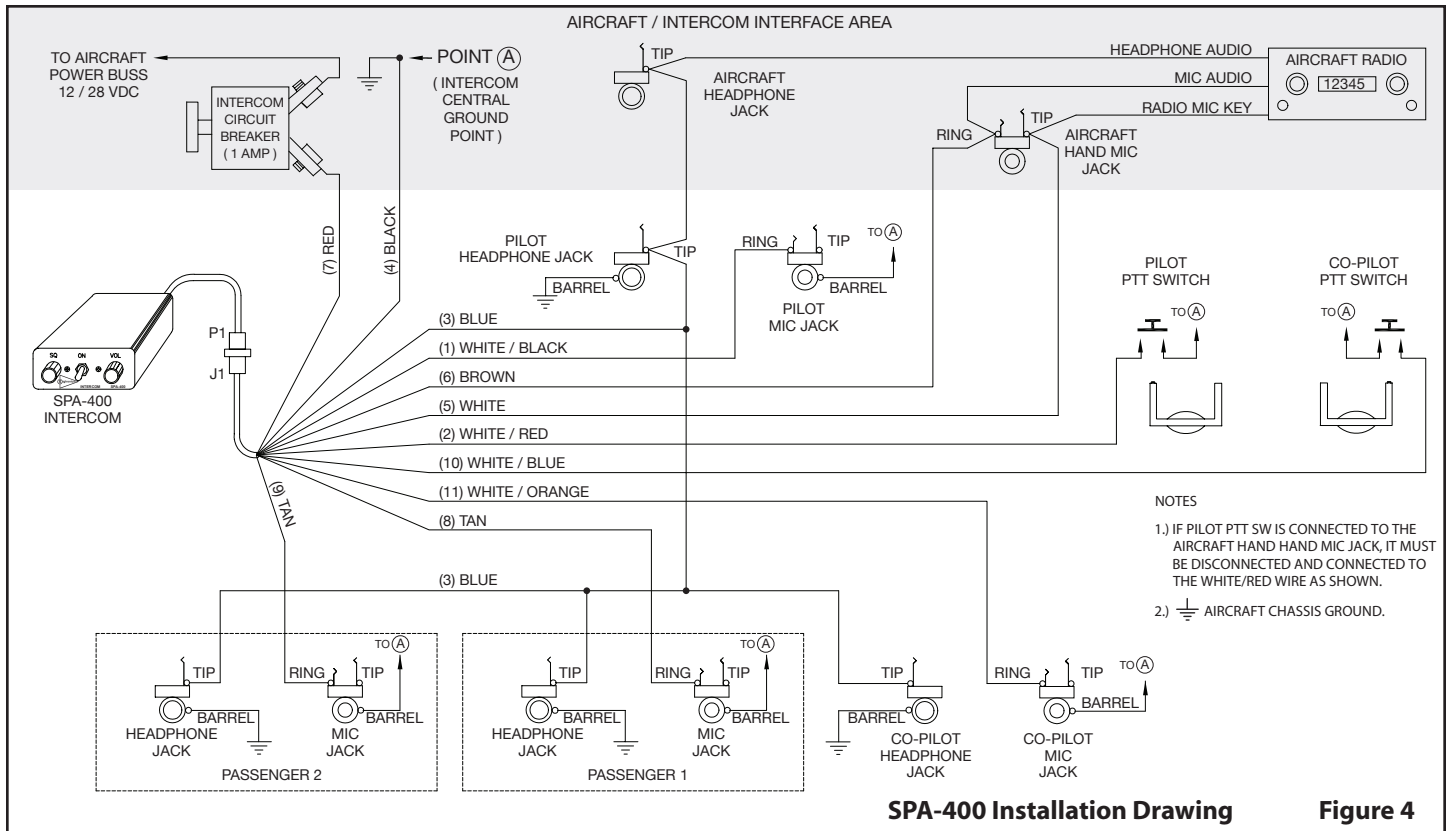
AIRCRAFT / INTERCOM INTERFACE AREA

TO AIRCRAFT POWER BUSS 12 / 28 VDC

INTERCOM CIRCUIT BREAKER ( 1 AMP )

POINT (A)
( INTERCOM CENTRAL GROUND POINT )

TIP
AIRCRAFT HEADPHONE JACK

HEADPHONE AUDIO
MIC AUDIO
RADIO MIC KEY

AIRCRAFT RADIO
12345

RING
TIP
AIRCRAFT HAND MIC JACK

(7) RED
(4) BLACK

PILOT HEADPHONE JACK
TIP
BARREL

RING
TIP
TO (A)
PILOT MIC JACK
BARREL

PILOT PTT SWITCH
TO (A)

CO-PILOT PTT SWITCH
TO (A)

P1
J1

SQ ON VOL
INTERCOM SPA-400

SPA-400 INTERCOM

(3) BLUE
(1) WHITE / BLACK
(6) BROWN
(5) WHITE
(2) WHITE / RED
(10) WHITE / BLUE
(11) WHITE / ORANGE
(8) TAN
(9) TAN

NOTES

1.) IF PILOT PTT SW IS CONNECTED TO THE AIRCRAFT HAND HAND MIC JACK, IT MUST BE DISCONNECTED AND CONNECTED TO THE WHITE/RED WIRE AS SHOWN.

2.) AIRCRAFT CHASSIS GROUND.

(3) BLUE

TIP
BARREL
HEADPHONE JACK
RING
TIP
TO (A)
BARREL
MIC JACK
PASSENGER 2

TIP
BARREL
HEADPHONE JACK
RING
TIP
TO (A)
BARREL
MIC JACK
PASSENGER 1

TIP
BARREL
CO-PILOT HEADPHONE JACK

RING
TIP
TO (A)
BARREL
CO-PILOT MIC JACK

SPA-400 Installation Drawing
Figure 4